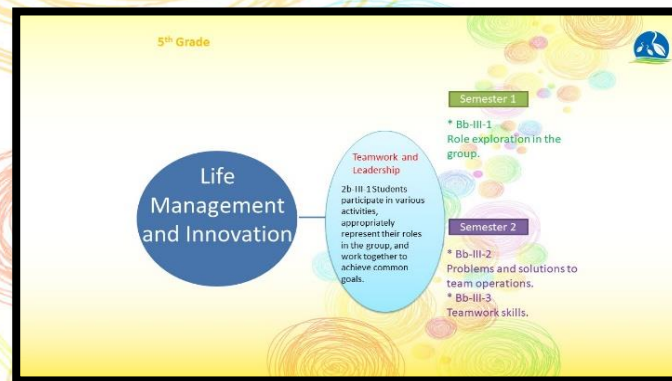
5th Grade

Life Management and Innovation

Teamwork and Leadership

2b-III-1 Students participate in various activities, appropriately represent their roles in the group, and work together to achieve common goals.

Semester 1

* Bb-III-1
Role exploration in the group.

Semester 2

* Bb-III-2
Problems and solutions to team operations.
* Bb-III-3
Teamwork skills.